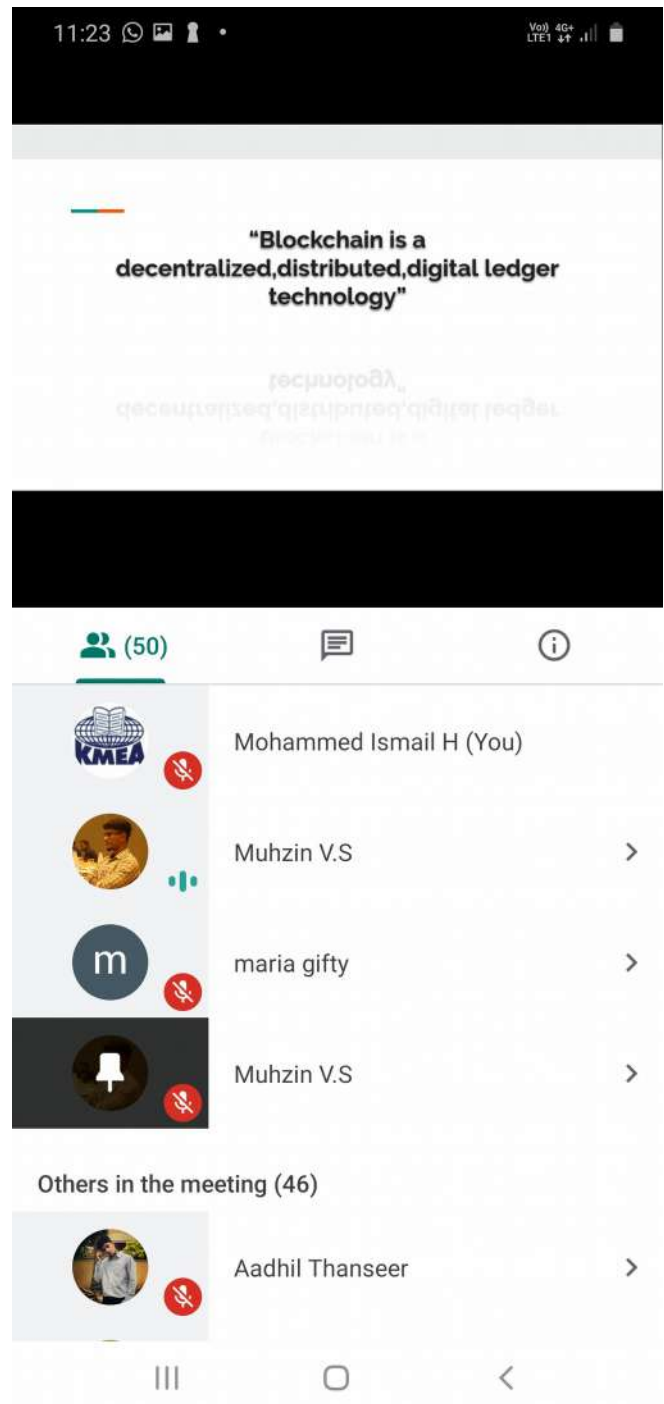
11:23

Vo)) 4G+ LTE1

"Blockchain is a decentralized,distributed,digital ledger technology"

(50)

KMEA

Mohammed Ismail H (You)

Muhzin V.S

m

maria gifty

Muhzin V.S

Others in the meeting (46)

Aadhil Thanseer